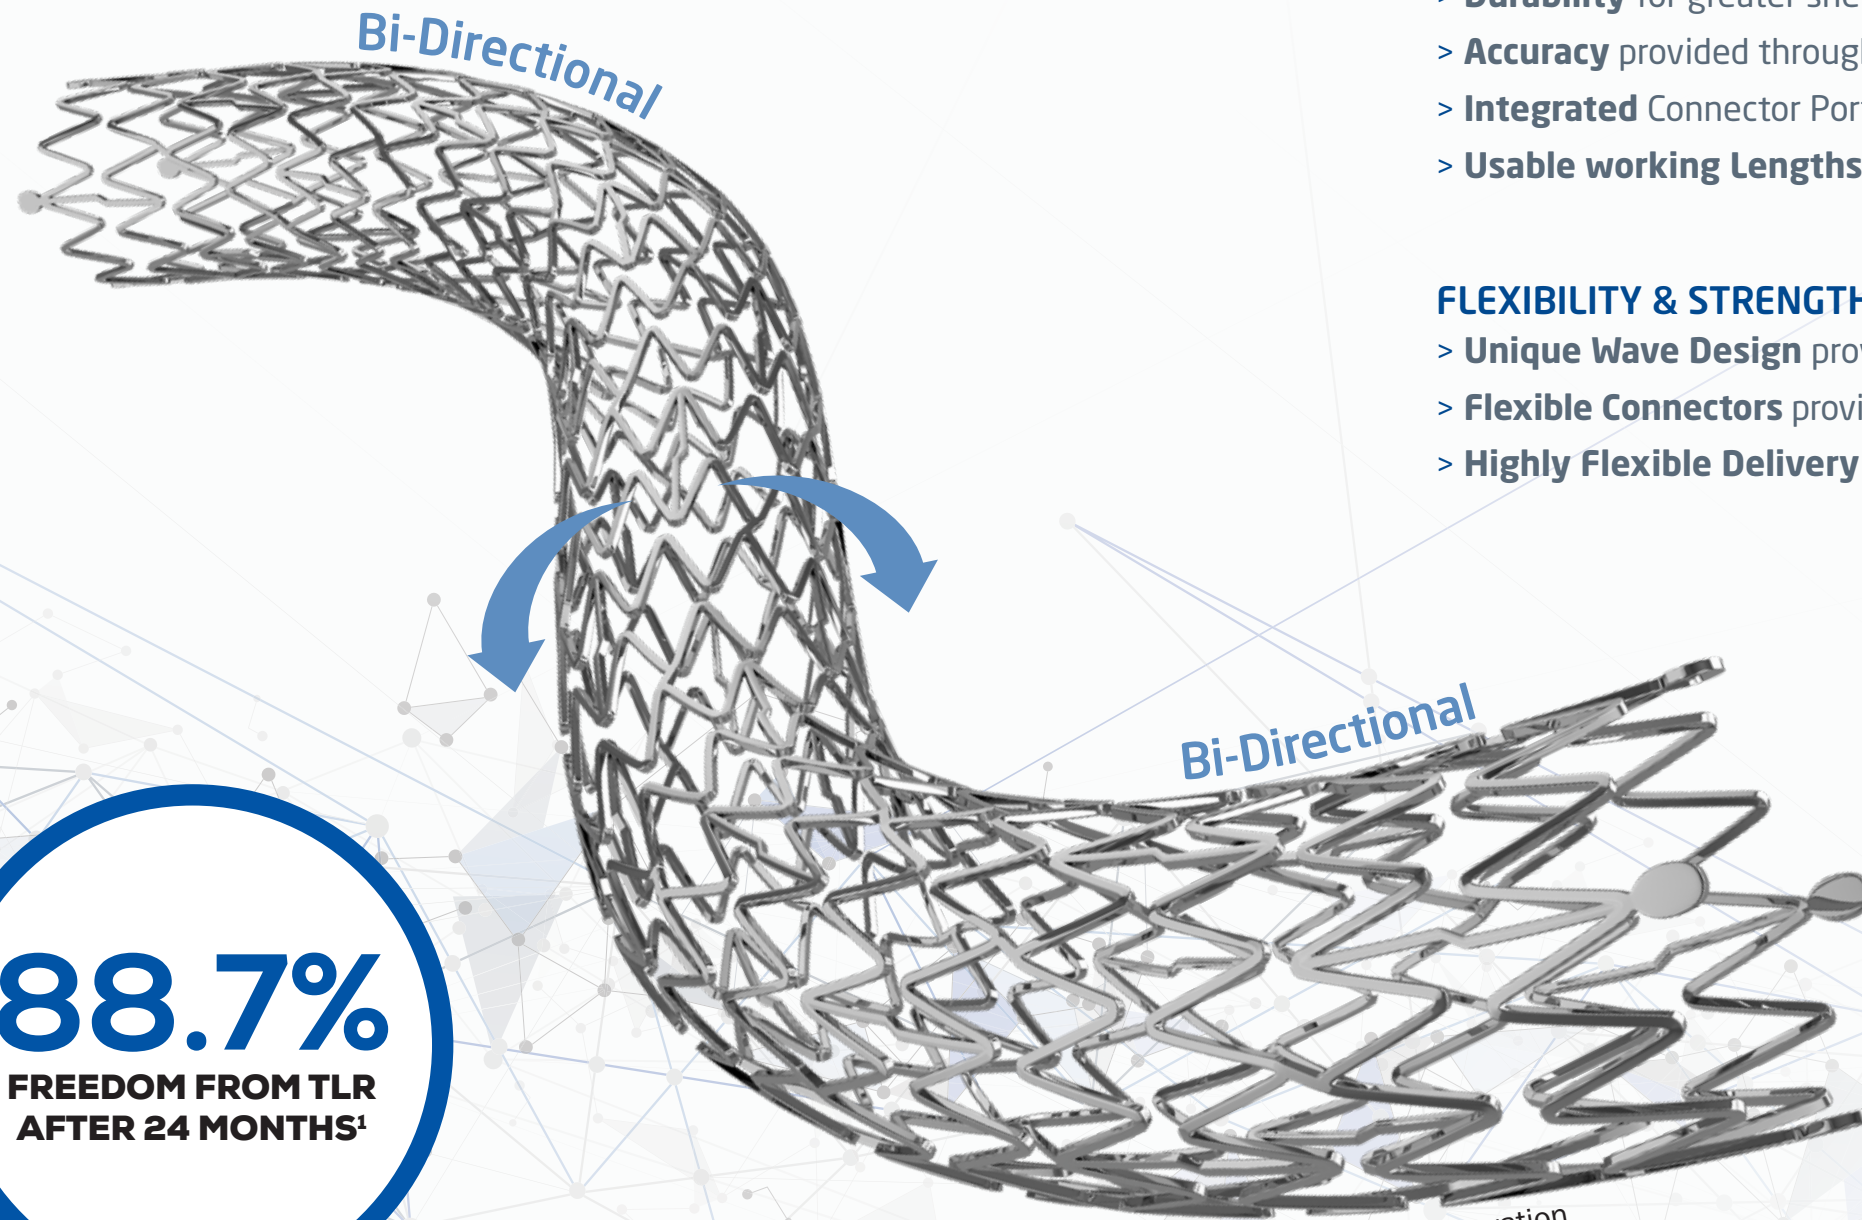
Bi-Directional

> Durability for greater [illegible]
> Accuracy provided throug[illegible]
> Integrated Connector Por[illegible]
> Usable working Lengths

FLEXIBILITY & STRENGT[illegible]
> Unique Wave Design pro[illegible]
> Flexible Connectors provi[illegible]
> Highly Flexible Delivery

Bi-Directional

88.7%
FREEDOM FROM TLR
AFTER 24 MONTHS$^1$

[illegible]tion